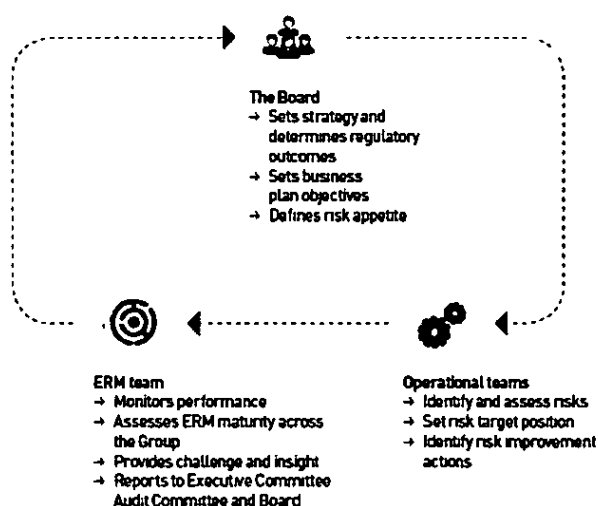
The Board
→ Sets strategy and determines regulatory outcomes
→ Sets business plan objectives
→ Defines risk appetite

ERM team
→ Monitors performance
→ Assesses ERM maturity across the Group
→ Provides challenge and insight
→ Reports to Executive Committee Audit Committee and Board

Operational teams
→ Identify and assess risks
→ Set risk target position
→ Identify risk improvement actions